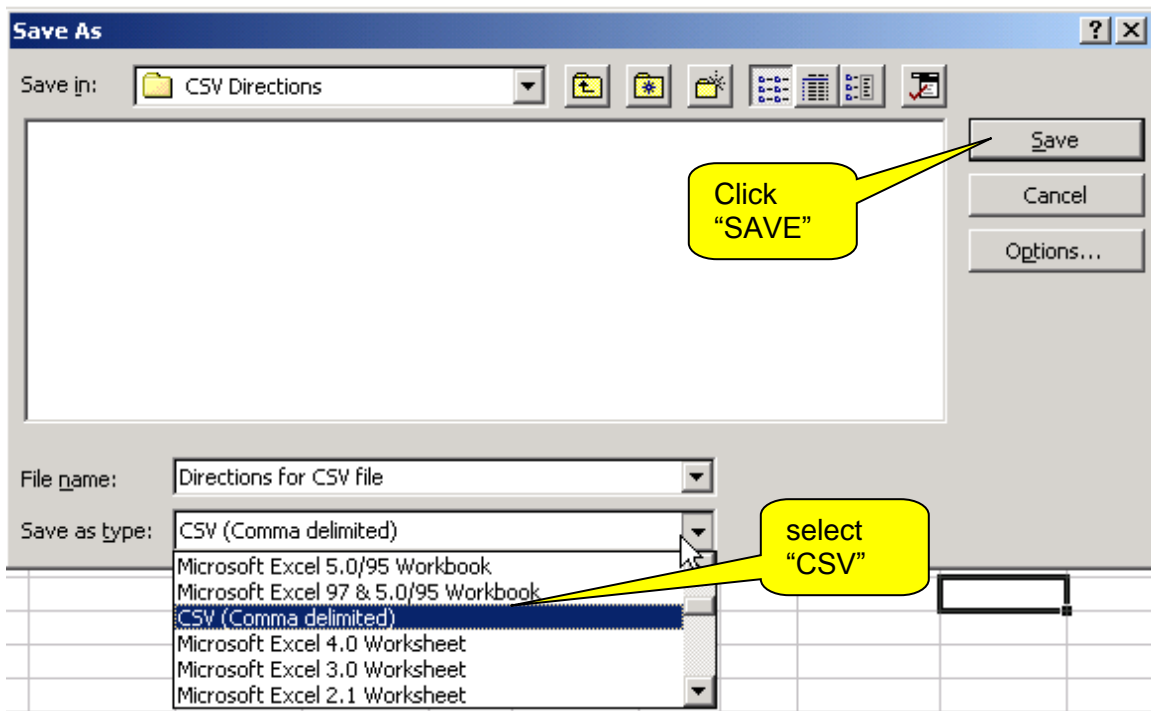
Save As

? X

Save in: CSV Directions

Save

Cancel

Options...

Click "SAVE"

File name: Directions for CSV file

Save as type: CSV (Comma delimited)

select "CSV"

Microsoft Excel 5.0/95 Workbook
Microsoft Excel 97 & 5.0/95 Workbook
CSV (Comma delimited)
Microsoft Excel 4.0 Worksheet
Microsoft Excel 3.0 Worksheet
Microsoft Excel 2.1 Worksheet